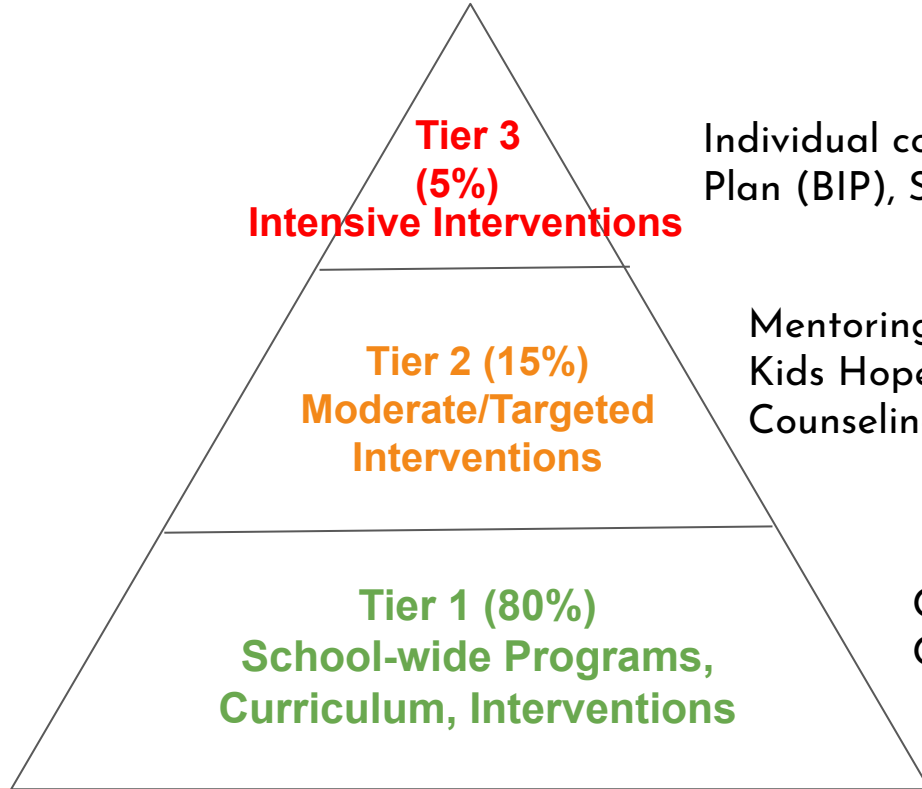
Tier 3
(5%)
Intensive Interventions

Individual co
Plan (BIP), S

Tier 2 (15%)
Moderate/Targeted
Interventions

Mentoring
Kids Hope
Counselin

Tier 1 (80%)
School-wide Programs,
Curriculum, Interventions

C
C